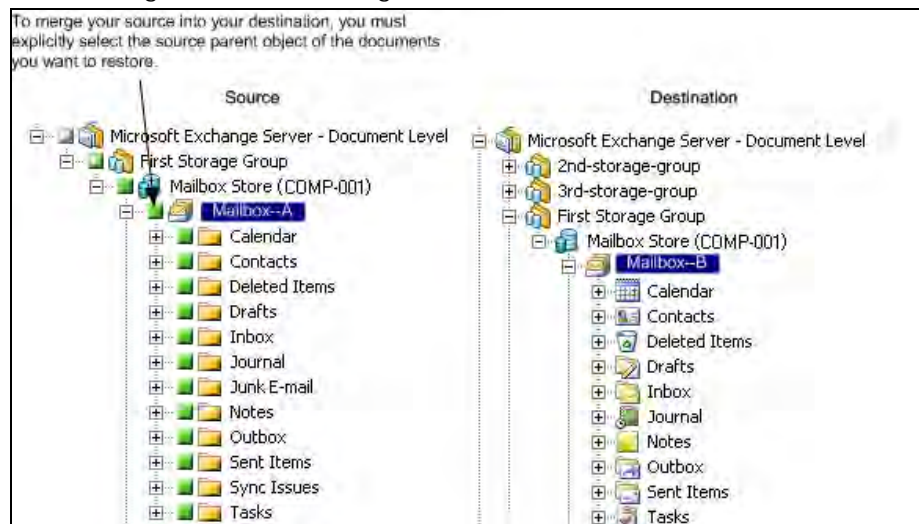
To merge your source into your destination, you must explicitly select the source parent object of the documents you want to restore.

Source

Microsoft Exchange Server - Document Level
First Storage Group
Mailbox Store (COMP-001)
Mailbox--A
Calendar
Contacts
Deleted Items
Drafts
Inbox
Journal
Junk E-mail
Notes
Outbox
Sent Items
Sync Issues
Tasks

Destination

Microsoft Exchange Server - Document Level
2nd-storage-group
3rd-storage-group
First Storage Group
Mailbox Store (COMP-001)
Mailbox--B
Calendar
Contacts
Deleted Items
Drafts
Inbox
Journal
Notes
Outbox
Sent Items
Tasks